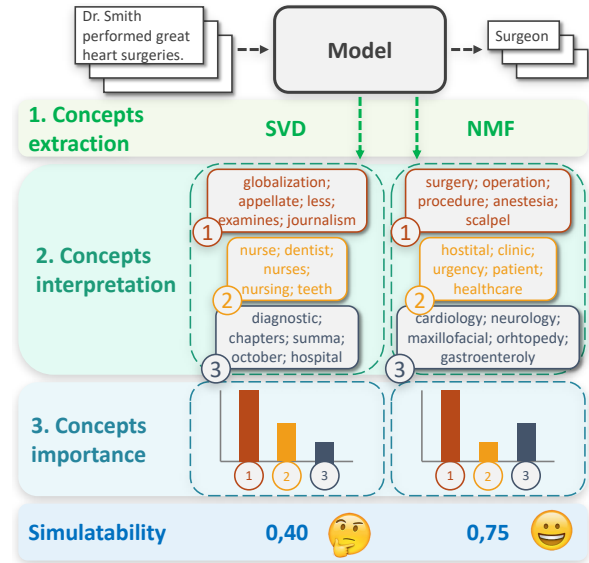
Dr. Smith performed great heart surgeries.

Model

Surgeon

1. Concepts extraction

SVD

NMF

2. Concepts interpretation

1
globalization; appellate; less; examines; journalism

2
nurse; dentist; nurses; nursing; teeth

3
diagnostic; chapters; summa; october; hospital

1
surgery; operation; procedure; anestesia; scalpel

2
hostital; clinic; urgency; patient; healthcare

3
cardiology; neurology; maxillofacial; orhtopedy; gastroenteroly

3. Concepts importance

1 2 3

1 2 3

Simulatability

0,40

0,75